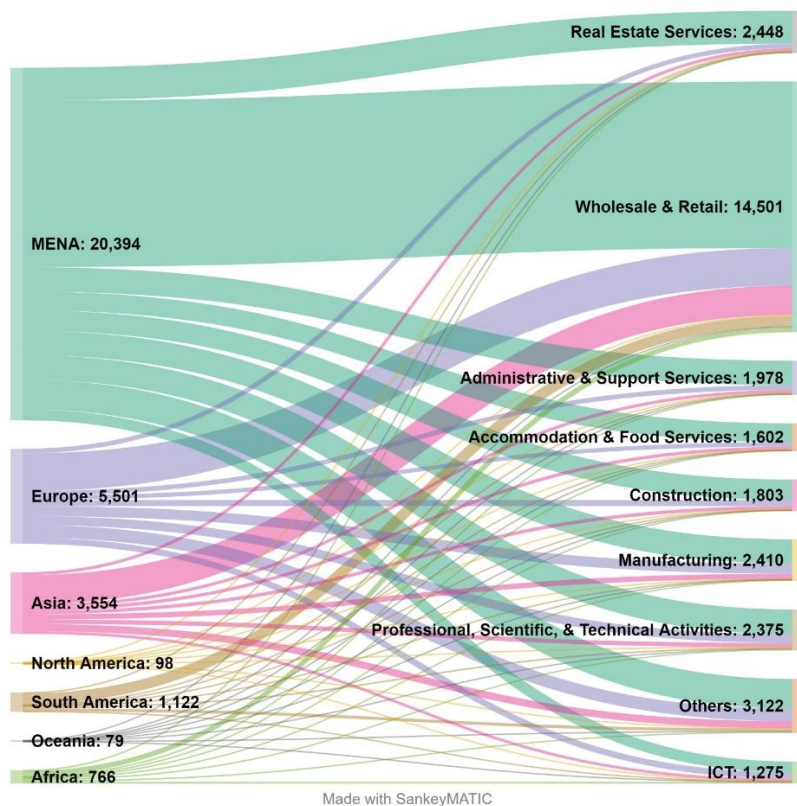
MENA: 20,394

Europe: 5,501

Asia: 3,554

North America: 98

South America: 1,122

Oceania: 79

Africa: 766

Real Estate Services: 2,448

Wholesale & Retail: 14,501

Administrative & Support Services: 1,978

Accommodation & Food Services: 1,602

Construction: 1,803

Manufacturing: 2,410

Professional, Scientific, & Technical Activities: 2,375

Others: 3,122

ICT: 1,275

Made with SankeyMATIC